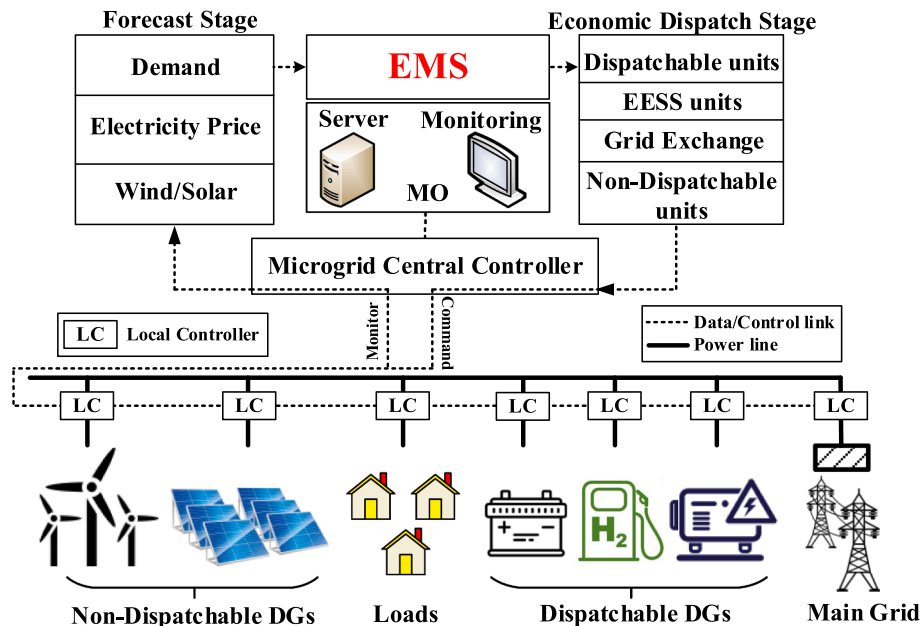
Forecast Stage

Demand

Electricity Price

Wind/Solar

EMS

Server

Monitoring

MO

Economic Dispatch Stage

Dispatchable units

EESS units

Grid Exchange

Non-Dispatchable units

Microgrid Central Controller

LC Local Controller

Monitor

Command

Data/Control link

Power line

LC

LC

LC

LC

LC

LC

LC

+ −

$H_2$

Non-Dispatchable DGs

Loads

Dispatchable DGs

Main Grid